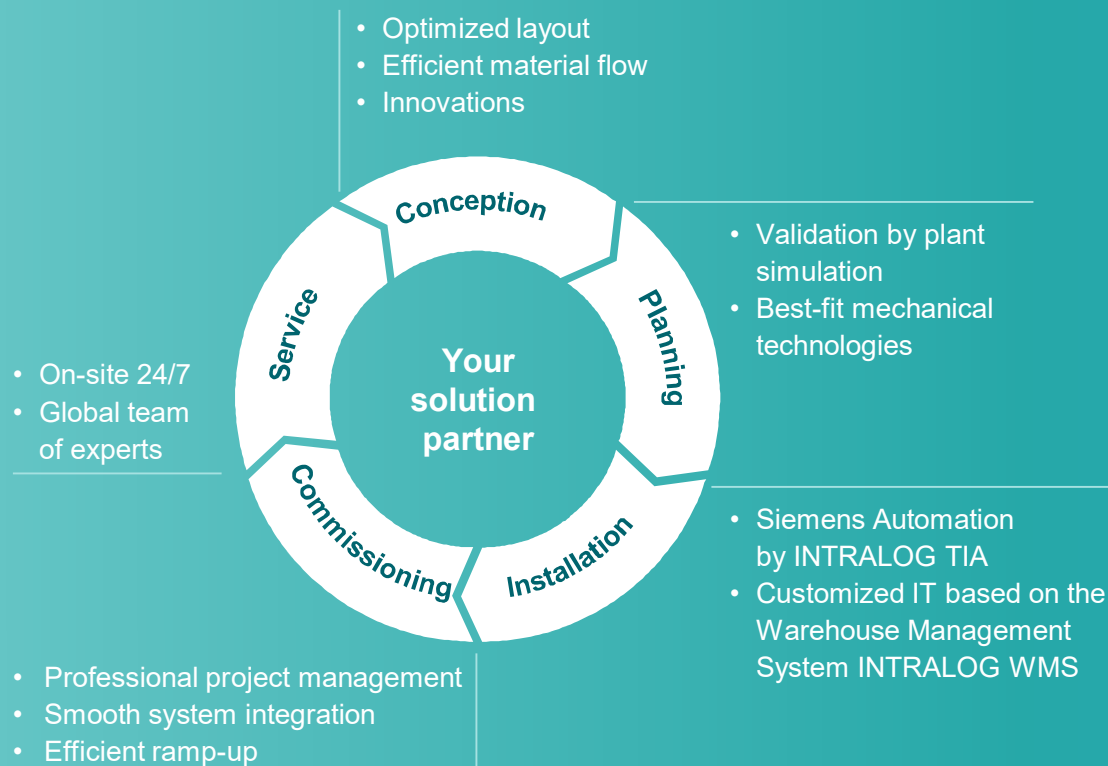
• Optimized layout
• Efficient material flow
• Innovations

Conception

• Validation by plant simulation
• Best-fit mechanical technologies

Planning

Service

Your solution partner

• On-site 24/7
• Global team of experts

Commissioning

Installation

• Siemens Automation by INTRALOG TIA
• Customized IT based on the Warehouse Management System INTRALOG WMS

• Professional project management
• Smooth system integration
• Efficient ramp-up